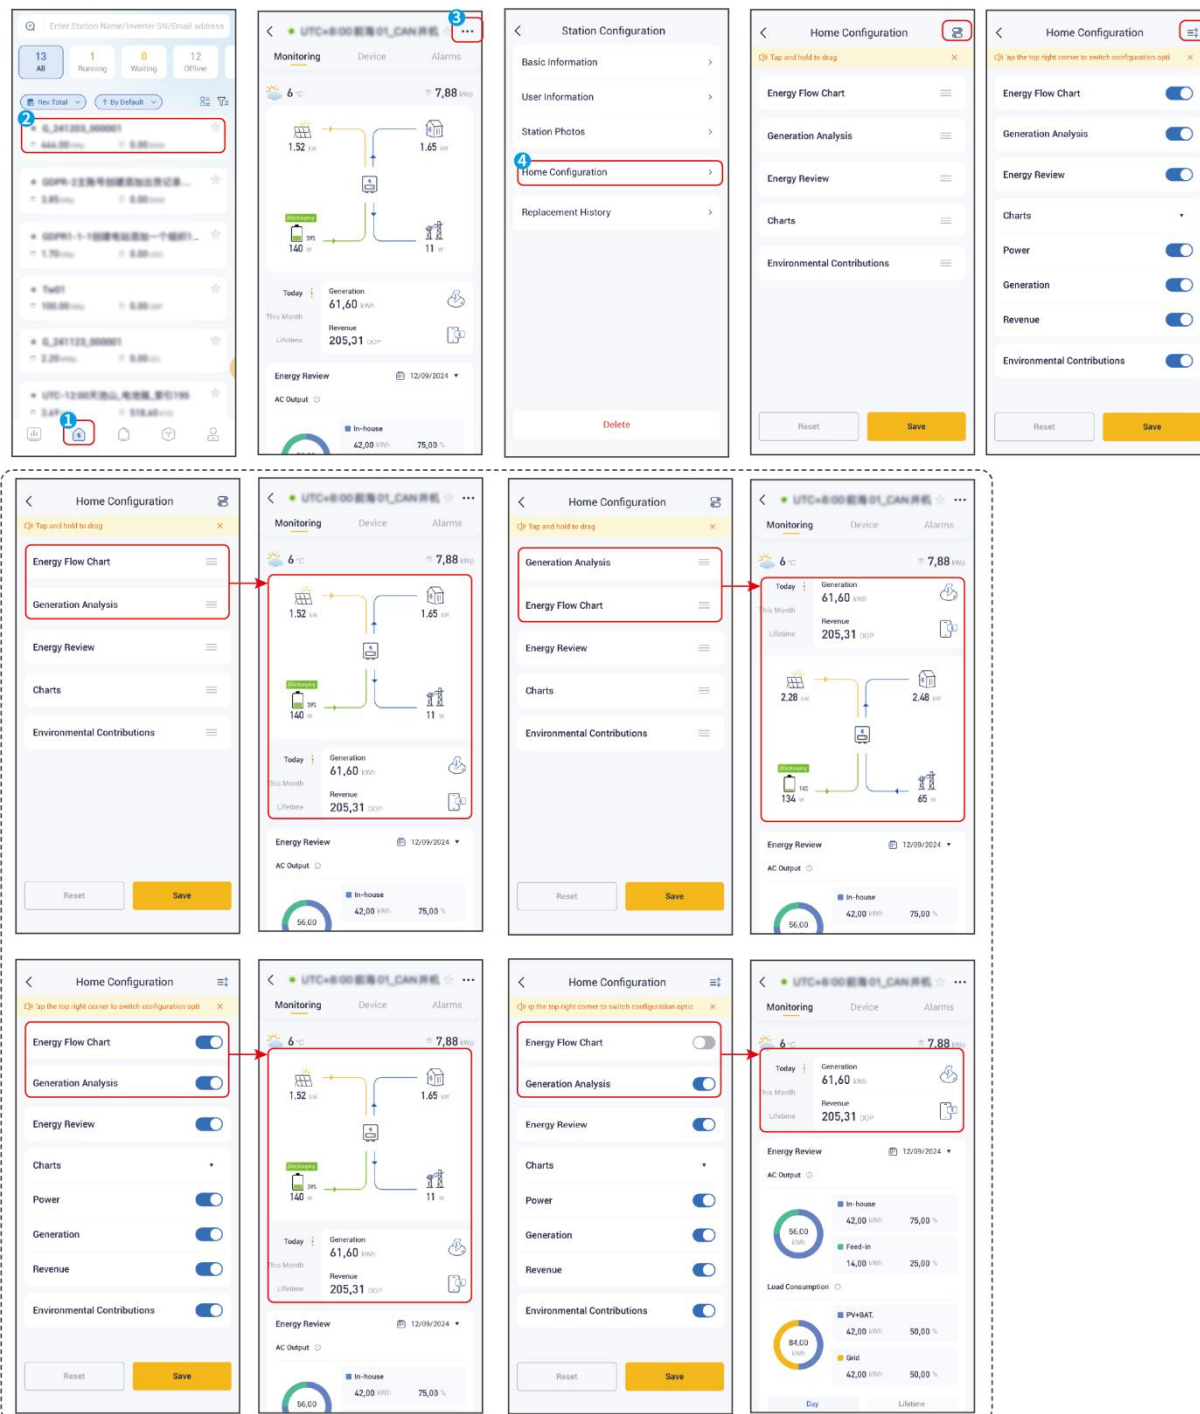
Enter Station Name/Inverter SN/Email address

13 All | 1 Running | 0 Waiting | 12 Offline

Rev Total | By Default

2

G_241203_000001

GDPR-

GDPR1-1-

Tw01

G_241123_000001

UTC-12:00

1

3

UTC+8:00 01_CAN

Monitoring Device Alarms

6 °C 7,88 kWp

1.52 kW 1.65 kW

Discharging 39% 140 W 11 W

Today This Month Lifetime

Generation 61,60 kWh

Revenue 205,31 DOP

Energy Review 12/09/2024

AC Output

In-house 42,00 kWh 75,00 %

Station Configuration

Basic Information

User Information

Station Photos

4 Home Configuration

Replacement History

Delete

Home Configuration

Tap and hold to drag

Energy Flow Chart

Generation Analysis

Energy Review

Charts

Environmental Contributions

Reset Save

Home Configuration

Tap the top right corner to switch configuration opti

Energy Flow Chart

Generation Analysis

Energy Review

Charts

Power

Generation

Revenue

Environmental Contributions

Reset Save

Home Configuration

Tap and hold to drag

Energy Flow Chart

Generation Analysis

Energy Review

Charts

Environmental Contributions

Reset Save

UTC+8:00 01_CAN

Monitoring Device Alarms

6 °C 7,88 kWp

1.52 kW 1.65 kW

Discharging 39% 140 W 11 W

Today This Month Lifetime

Generation 61,60 kWh

Revenue 205,31 DOP

Energy Review 12/09/2024

AC Output

In-house 42,00 kWh 75,00 %

56,00

Home Configuration

Tap and hold to drag

Generation Analysis

Energy Flow Chart

Energy Review

Charts

Environmental Contributions

Reset Save

UTC+8:00 01_CAN

Monitoring Device Alarms

6 °C 7,88 kWp

Today This Month Lifetime

Generation 61,60 kWh

Revenue 205,31 DOP

2.28 kW 2.48 kW

Discharging 14% 134 W 65 W

Energy Review 12/09/2024

AC Output

In-house 42,00 kWh 75,00 %

56,00

Home Configuration

Tap the top right corner to switch configuration opti

Energy Flow Chart

Generation Analysis

Energy Review

Charts

Power

Generation

Revenue

Environmental Contributions

Reset Save

UTC+8:00 01_CAN

Monitoring Device Alarms

6 °C 7,88 kWp

1.52 kW 1.65 kW

Discharging 39% 140 W 11 W

Today This Month Lifetime

Generation 61,60 kWh

Revenue 205,31 DOP

Energy Review 12/09/2024

AC Output

In-house 42,00 kWh 75,00 %

56,00

Home Configuration

Tap the top right corner to switch configuration optio

Energy Flow Chart

Generation Analysis

Energy Review

Charts

Power

Generation

Revenue

Environmental Contributions

Reset Save

UTC+8:00 01_CAN

Monitoring Device Alarms

6 °C 7,88 kWp

Today This Month Lifetime

Generation 61,60 kWh

Revenue 205,31 DOP

Energy Review 12/09/2024

AC Output

56,00 kWh

In-house 42,00 kWh 75,00 %

Feed-in 14,00 kWh 25,00 %

Load Consumption

84,00 kWh

PV+BAT. 42,00 kWh 50,00 %

Grid 42,00 kWh 50,00 %

Day Lifetime